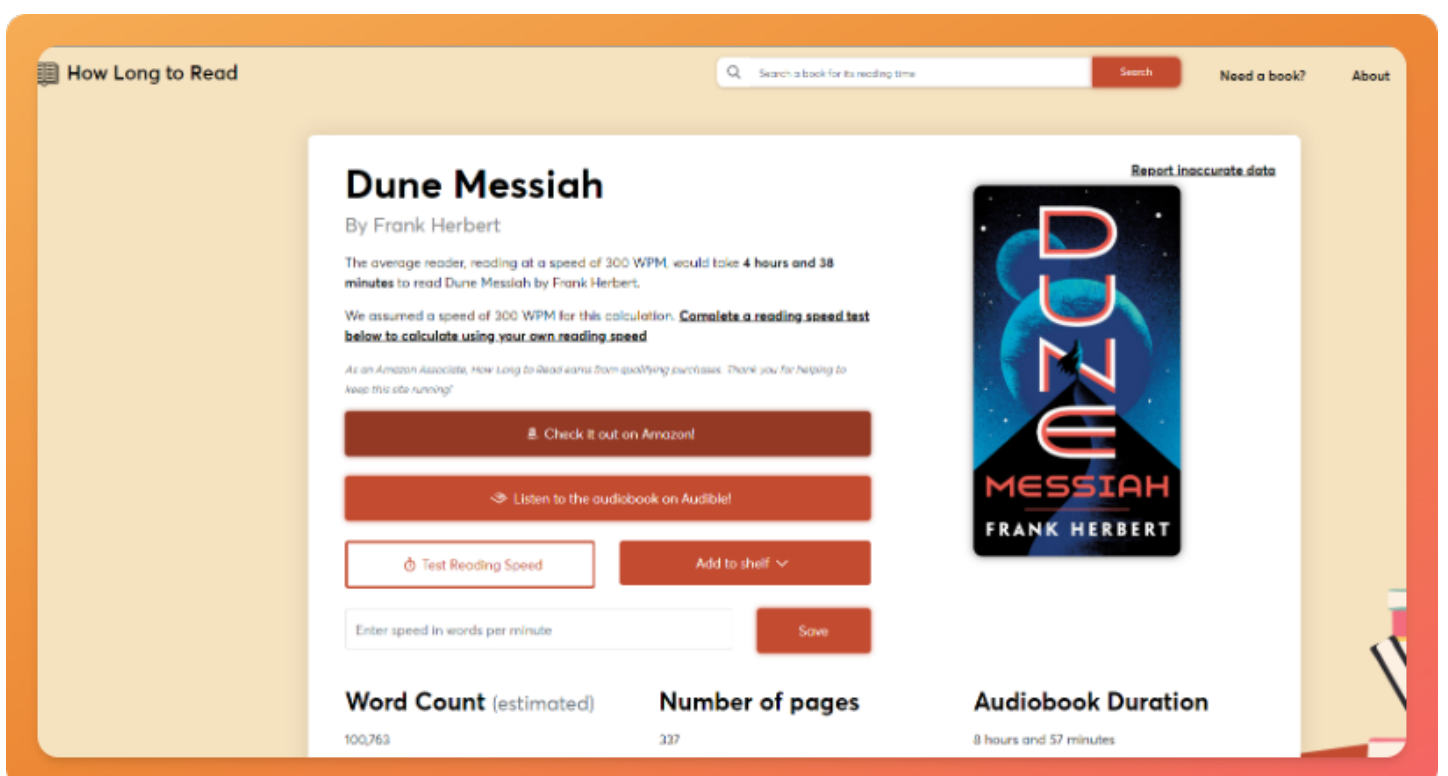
How Long to Read

Search a book for its reading time

Search

Need a book?

About

Report inaccurate data

Dune Messiah

By Frank Herbert

The average reader, reading at a speed of 300 WPM, would take 4 hours and 38 minutes to read Dune Messiah by Frank Herbert.

We assumed a speed of 300 WPM for this calculation. Complete a reading speed test below to calculate using your own reading speed

As an Amazon Associate, How Long to Read earns from qualifying purchases. Thank you for helping to keep this site running!

Check it out on Amazon!

Listen to the audiobook on Audible!

Test Reading Speed

Add to shelf

Enter speed in words per minute

Save

DUNE MESSIAH FRANK HERBERT

Word Count (estimated)

100,763

Number of pages

337

Audiobook Duration

8 hours and 57 minutes